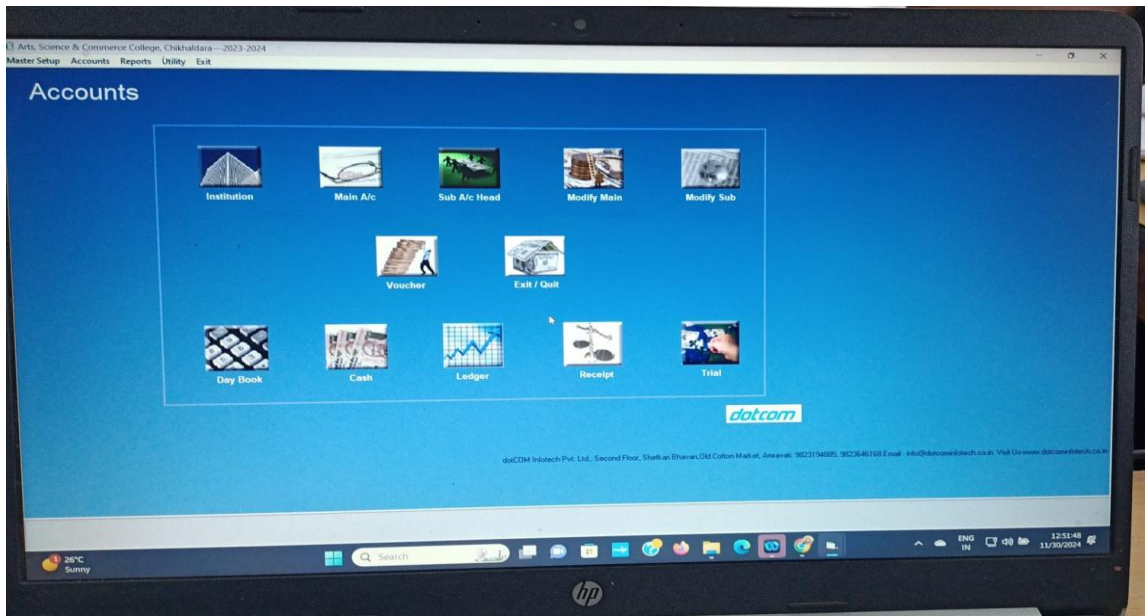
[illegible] Arts, Science & Commerce College, Chikhaldara---2023-2024
Master Setup Accounts Reports Utility Exit

Accounts

Institution
Main A/c
Sub A/c Head
Modify Main
Modify Sub

Voucher
Exit / Quit

Day Book
Cash
Ledger
Receipt
Trial

dotcom

dotCOM Infotech Pvt. Ltd., Second Floor, Shelkan Bhavan Old Cotton Market, Amravati. 9823194885, 9823646168 Email : info@dotcominfotech.co.in Visit Us:www.dotcominfotech.co.in

26°C
Sunny

Search

ENG
IN

12:51:48
11/30/2024

hp